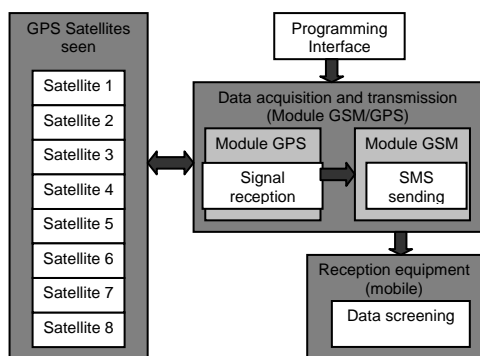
GPS Satellites seen

Satellite 1

Satellite 2

Satellite 3

Satellite 4

Satellite 5

Satellite 6

Satellite 7

Satellite 8

Programming Interface

Data acquisition and transmission (Module GSM/GPS)

Module GPS

Signal reception

Module GSM

SMS sending

Reception equipment (mobile)

Data screening